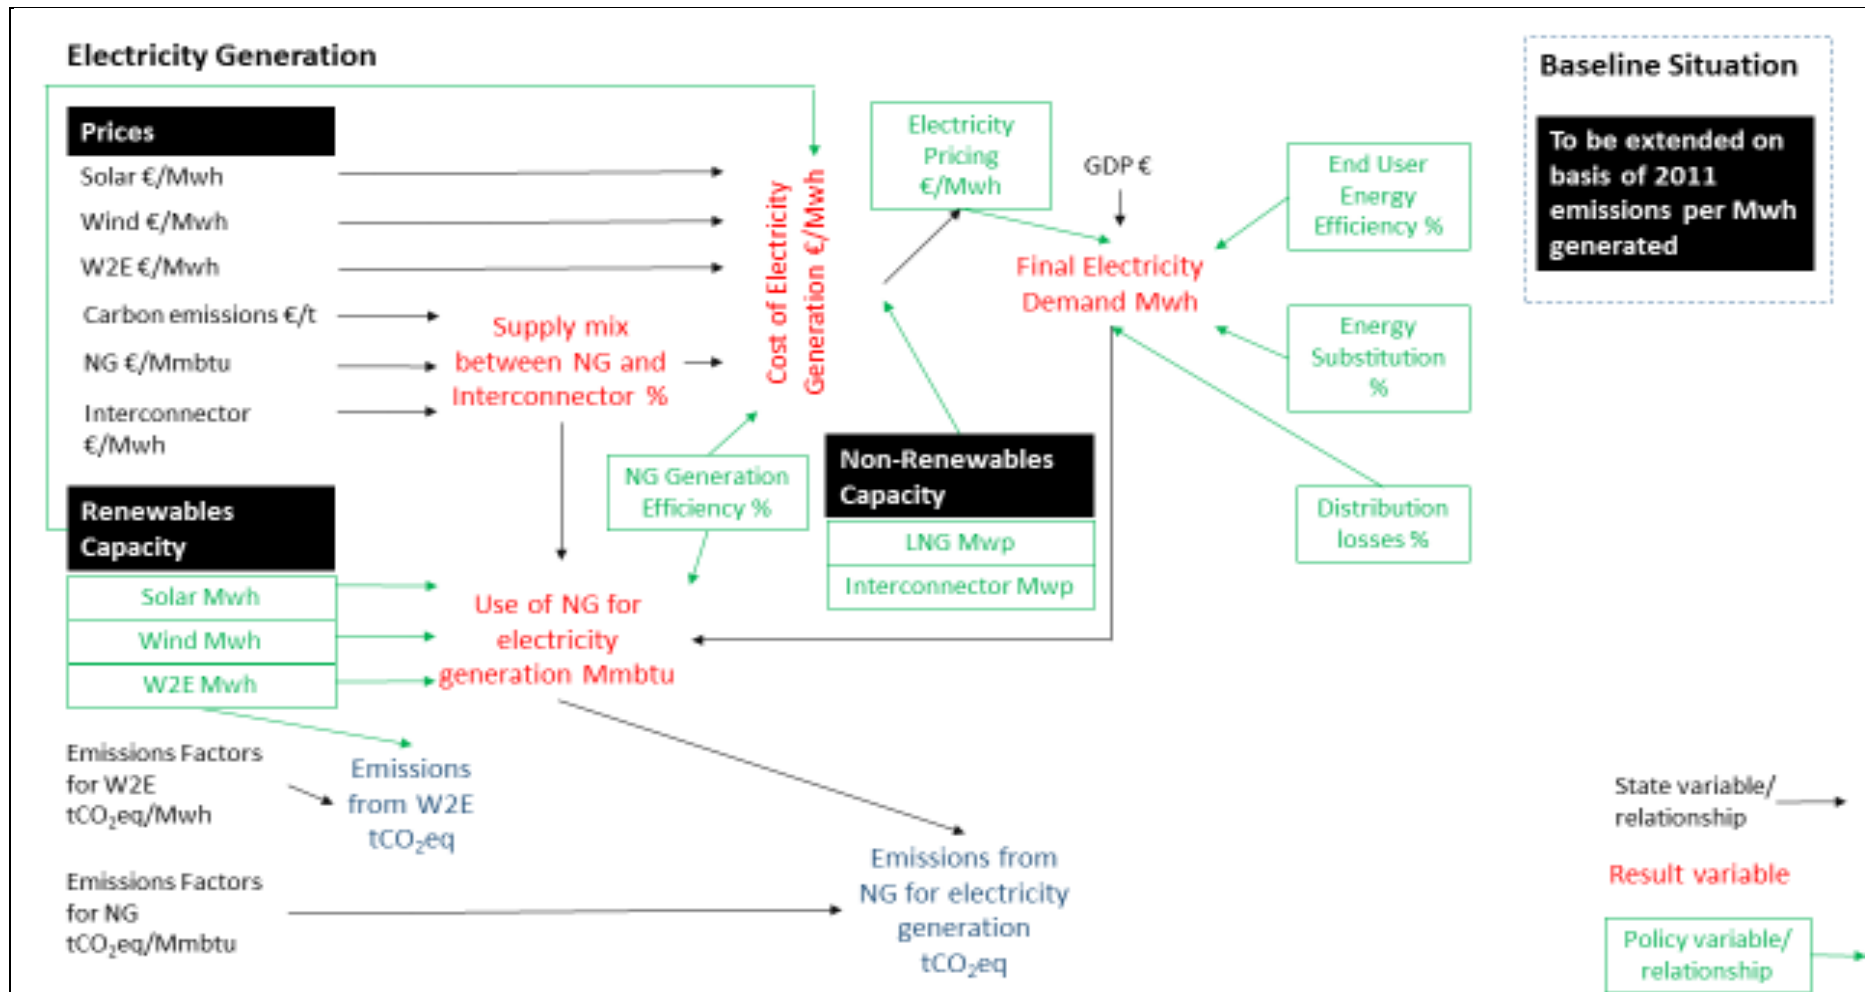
Electricity Generation

Prices

Solar €/Mwh

Wind €/Mwh

W2E €/Mwh

Carbon emissions €/t

NG €/Mmbtu

Interconnector €/Mwh

Supply mix between NG and Interconnector %

Cost of Electricity Generation €/Mwh

Electricity Pricing €/Mwh

GDP €

Final Electricity Demand Mwh

End User Energy Efficiency %

Energy Substitution %

Distribution losses %

Baseline Situation

To be extended on basis of 2011 emissions per Mwh generated

NG Generation Efficiency %

Non-Renewables Capacity

LNG Mwp

Interconnector Mwp

Renewables Capacity

Solar Mwh

Wind Mwh

W2E Mwh

Use of NG for electricity generation Mmbtu

Emissions Factors for W2E $tCO_2eq$/Mwh

Emissions from W2E $tCO_2eq$

Emissions Factors for NG $tCO_2eq$/Mmbtu

Emissions from NG for electricity generation $tCO_2eq$

State variable/ relationship

Result variable

Policy variable/ relationship